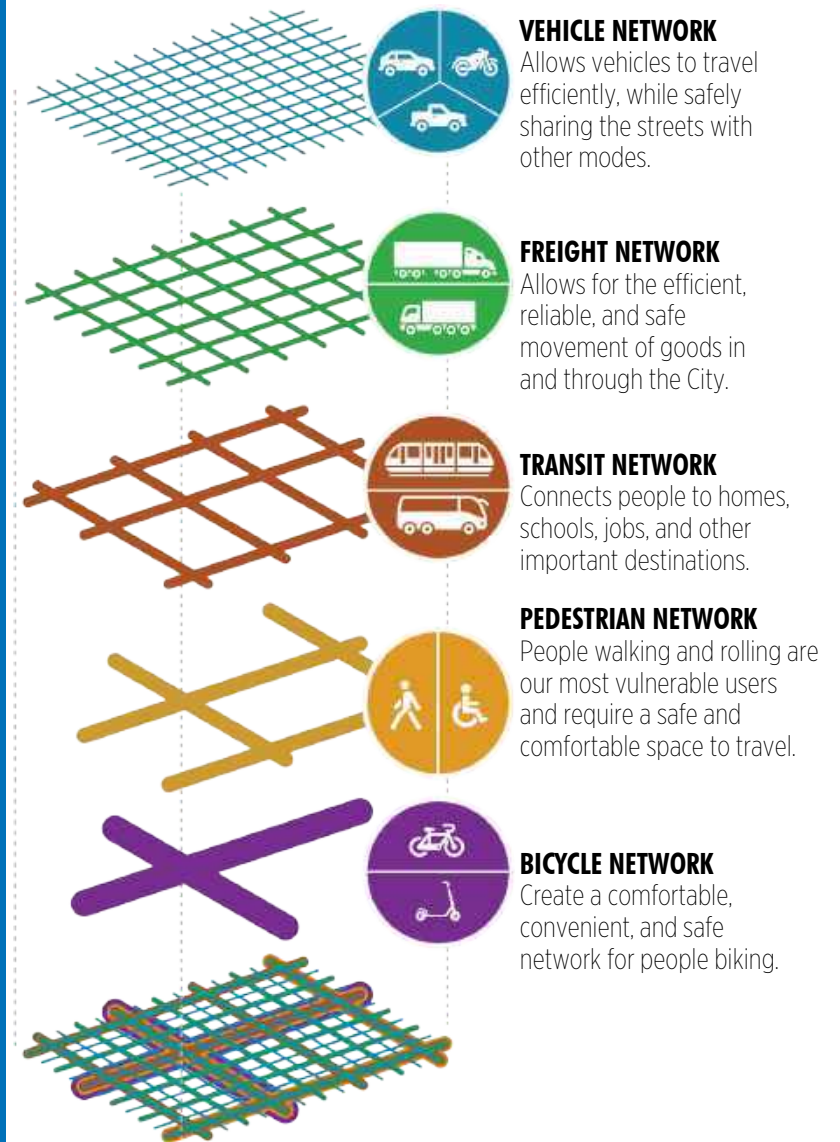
VEHICLE NETWORK
Allows vehicles to travel efficiently, while safely sharing the streets with other modes.

FREIGHT NETWORK
Allows for the efficient, reliable, and safe movement of goods in and through the City.

TRANSIT NETWORK
Connects people to homes, schools, jobs, and other important destinations.

PEDESTRIAN NETWORK
People walking and rolling are our most vulnerable users and require a safe and comfortable space to travel.

BICYCLE NETWORK
Create a comfortable, convenient, and safe network for people biking.